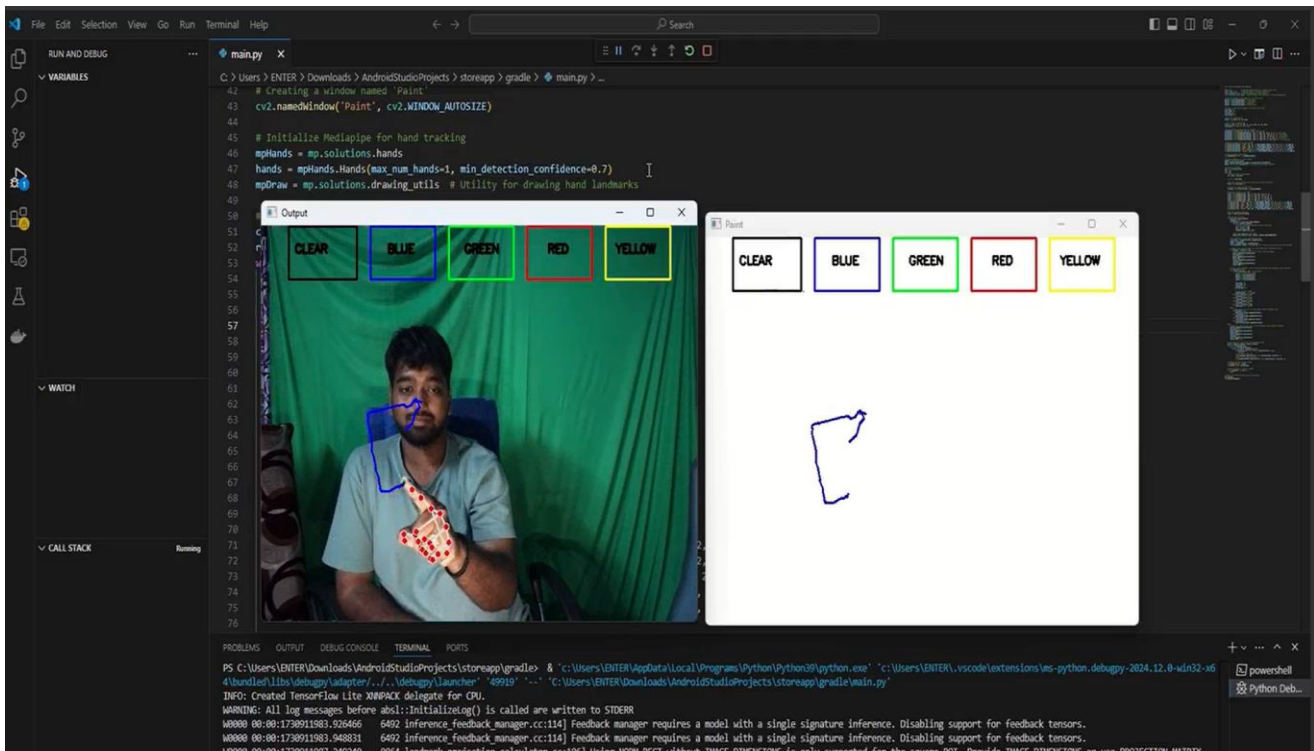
File Edit Selection View Go Run Terminal Help

Search

RUN AND DEBUG ...

VARIABLES

WATCH

CALL STACK Running

main.py ×

C: > Users > ENTER > Downloads > AndroidStudioProjects > storeapp > gradle > main.py > ...

42 # Creating a window named 'Paint'
43 cv2.namedWindow('Paint', cv2.WINDOW_AUTOSIZE)
44
45 # Initialize Mediapipe for hand tracking
46 mpHands = mp.solutions.hands
47 hands = mpHands.Hands(max_num_hands=1, min_detection_confidence=0.7)
48 mpDraw = mp.solutions.drawing_utils # Utility for drawing hand landmarks
49
50
51
52
53
54
55
56
57
58
59
60
61
62
63
64
65
66
67
68
69
70
71
72
73
74
75
76

Output

CLEAR BLUE GREEN RED YELLOW

Paint

CLEAR BLUE GREEN RED YELLOW

PROBLEMS OUTPUT DEBUG CONSOLE TERMINAL PORTS

PS C:\Users\ENTER\Downloads\AndroidStudioProjects\storeapp\gradle> & 'c:\Users\ENTER\AppData\Local\Programs\Python\Python39\python.exe' 'c:\Users\ENTER\.vscode\extensions\ms-python.debugpy-2024.12.0-win32-x64\bundled\libs\debugpy\adapter/../..\debugpy\launcher' '49919' '--' 'C:\Users\ENTER\Downloads\AndroidStudioProjects\storeapp\gradle\main.py'
INFO: Created TensorFlow Lite XNNPACK delegate for CPU.
WARNING: All log messages before absl::InitializeLog() is called are written to STDERR
W0000 00:00:1730911983.926466 6492 inference_feedback_manager.cc:114] Feedback manager requires a model with a single signature inference. Disabling support for feedback tensors.
W0000 00:00:1730911983.948831 6492 inference_feedback_manager.cc:114] Feedback manager requires a model with a single signature inference. Disabling support for feedback tensors.
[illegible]

powershell
Python Deb...